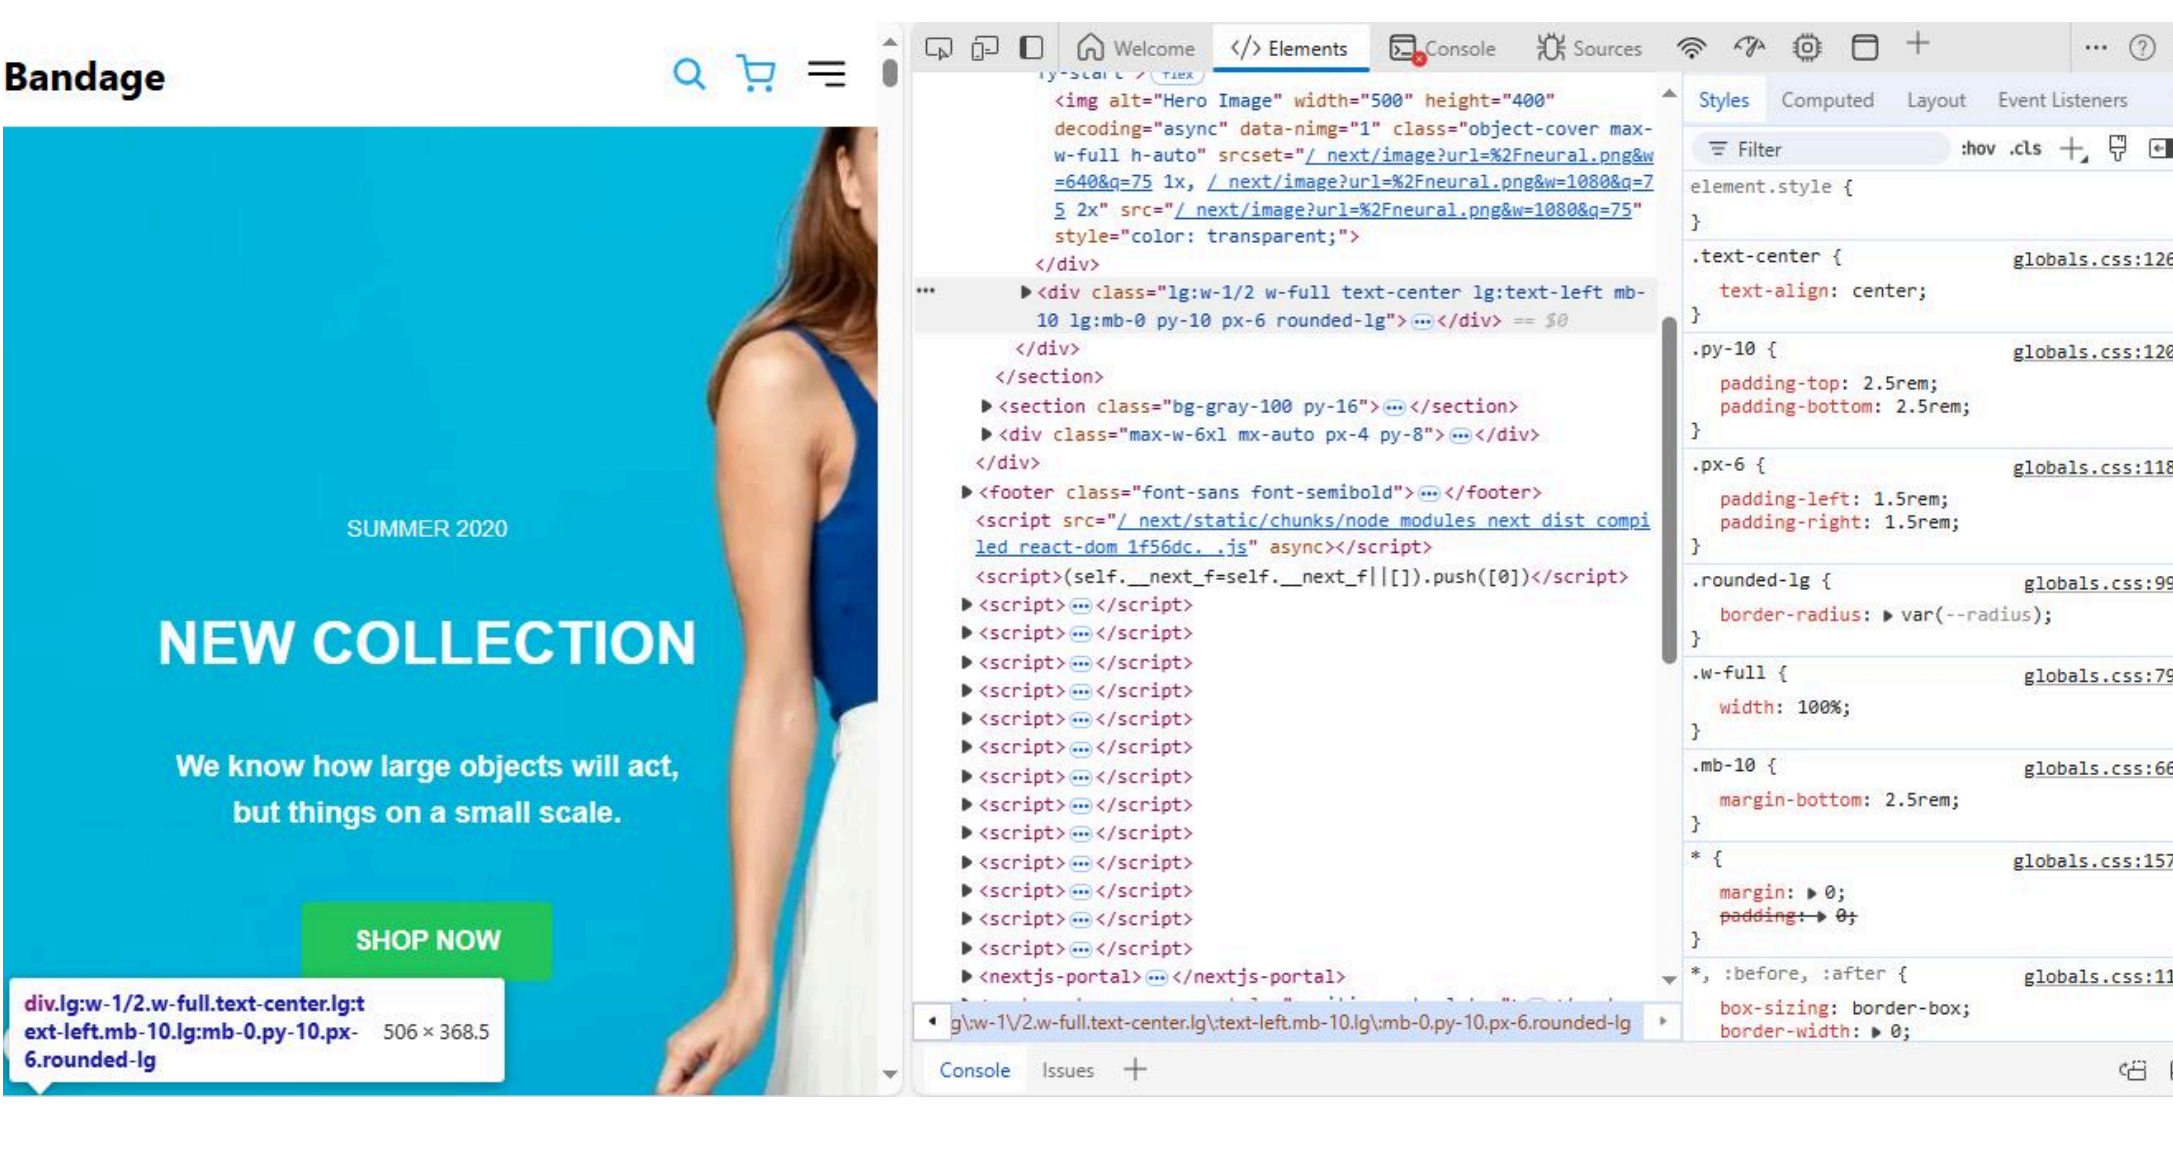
Bandage

SUMMER 2020

NEW COLLECTION

We know how large objects will act, but things on a small scale.

SHOP NOW

div.lg:w-1/2.w-full.text-center.lg:text-left.mb-10.lg:mb-0.py-10.px-6.rounded-lg 506 × 368.5

Welcome Elements Console Sources

<img alt="Hero Image" width="500" height="400" decoding="async" data-nimg="1" class="object-cover max-w-full h-auto" srcset="/_next/image?url=%2Fneural.png&w=640&q=75 1x, /_next/image?url=%2Fneural.png&w=1080&q=75 2x" src="/_next/image?url=%2Fneural.png&w=1080&q=75" style="color: transparent;">
</div>
<div class="lg:w-1/2 w-full text-center lg:text-left mb-10 lg:mb-0 py-10 px-6 rounded-lg"> ··· </div> == $0
</div>
</section>
<section class="bg-gray-100 py-16"> ··· </section>
<div class="max-w-6xl mx-auto px-4 py-8"> ··· </div>
</div>
<footer class="font-sans font-semibold"> ··· </footer>
<script src="/_next/static/chunks/node_modules_next_dist_compiled_react-dom_1f56dc._.js" async></script>
<script>(self.__next_f=self.__next_f||[]).push([0])</script>
<script> ··· </script>
<script> ··· </script>
<script> ··· </script>
<script> ··· </script>
<script> ··· </script>
<script> ··· </script>
<script> ··· </script>
<script> ··· </script>
<script> ··· </script>
<script> ··· </script>
<script> ··· </script>
<script> ··· </script>
<script> ··· </script>
<nextjs-portal> ··· </nextjs-portal>

g\:w-1\/2.w-full.text-center.lg\:text-left.mb-10.lg\:mb-0.py-10.px-6.rounded-lg

Console Issues

Styles Computed Layout Event Listeners
Filter :hov .cls
element.style {
}
.text-center { globals.css:126
text-align: center;
}
.py-10 { globals.css:120
padding-top: 2.5rem;
padding-bottom: 2.5rem;
}
.px-6 { globals.css:118
padding-left: 1.5rem;
padding-right: 1.5rem;
}
.rounded-lg { globals.css:99
border-radius: var(--radius);
}
.w-full { globals.css:79
width: 100%;
}
.mb-10 { globals.css:66
margin-bottom: 2.5rem;
}
* { globals.css:157
margin: 0;
padding: 0;
}
*, :before, :after { globals.css:11
box-sizing: border-box;
border-width: 0;